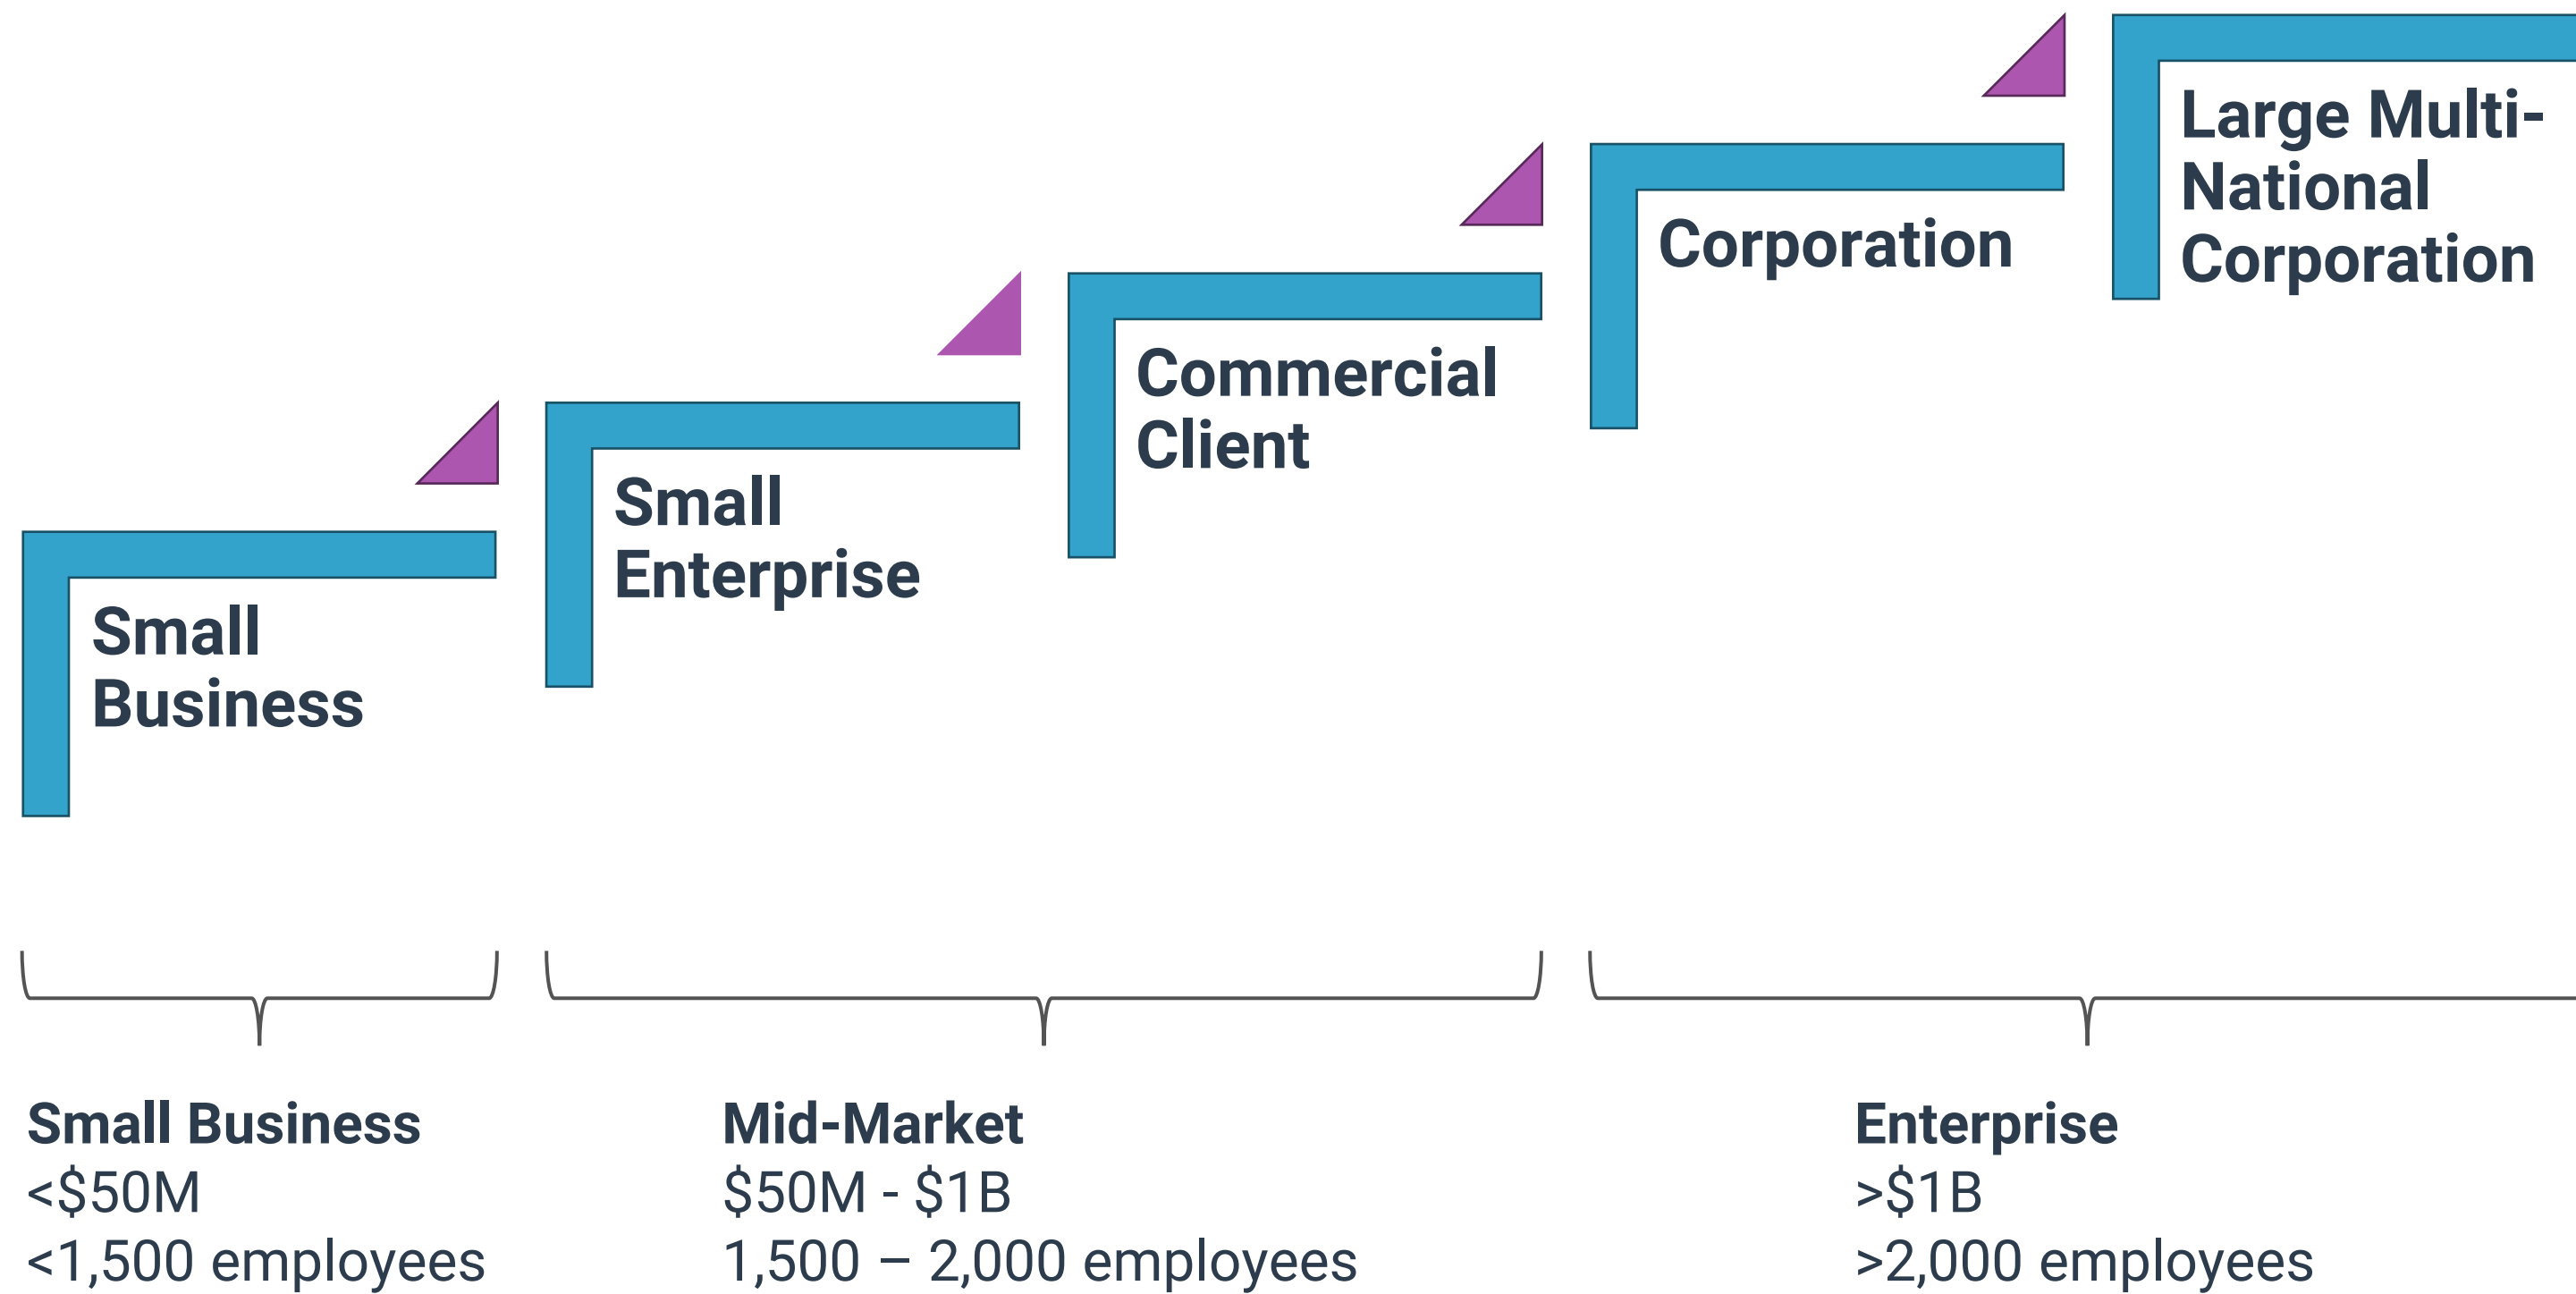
Large Multi-National Corporation

Corporation

Commercial Client

Small Enterprise

Small Business

Small Business
<$50M
<1,500 employees

Mid-Market
$50M - $1B
1,500 – 2,000 employees

Enterprise
>$1B
>2,000 employees